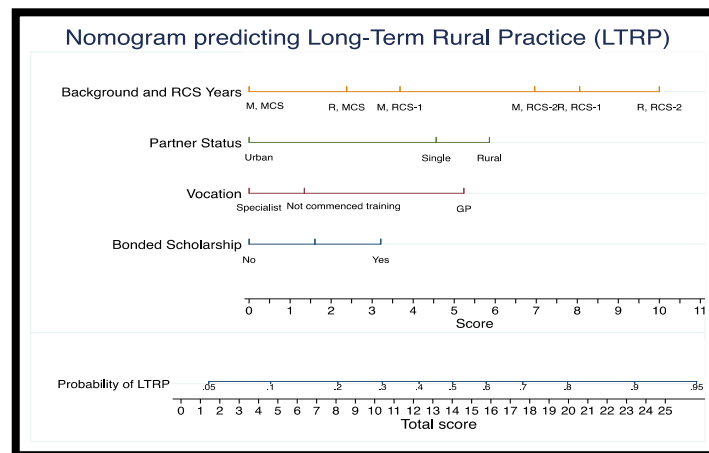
Nomogram predicting Long-Term Rural Practice (LTRP)

Background and RCS Years

M, MCS R, MCS M, RCS-1 M, RCS-2R, RCS-1 R, RCS-2

Partner Status

Urban Single Rural

Vocation

Specialist Not commenced training GP

Bonded Scholarship

No Yes

0 1 2 3 4 5 6 7 8 9 10 11

Score

Probability of LTRP

.05 .1 .2 .3 .4 .5 .6 .7 .8 .9 .95

0 1 2 3 4 5 6 7 8 9 10 11 12 13 14 15 16 17 18 19 20 21 22 23 24 25

Total score